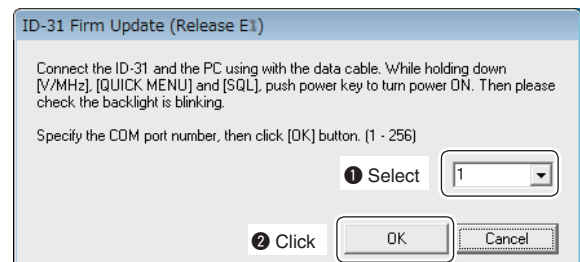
ID-31 Firm Update (Release E1)

Connect the ID-31 and the PC using with the data cable. While holding down [V/MHz], [QUICK MENU] and [SQL], push power key to turn power ON. Then please check the backlight is blinking.

Specify the COM port number, then click [OK] button. (1 - 256)

❶ Select 1

❷ Click OK Cancel